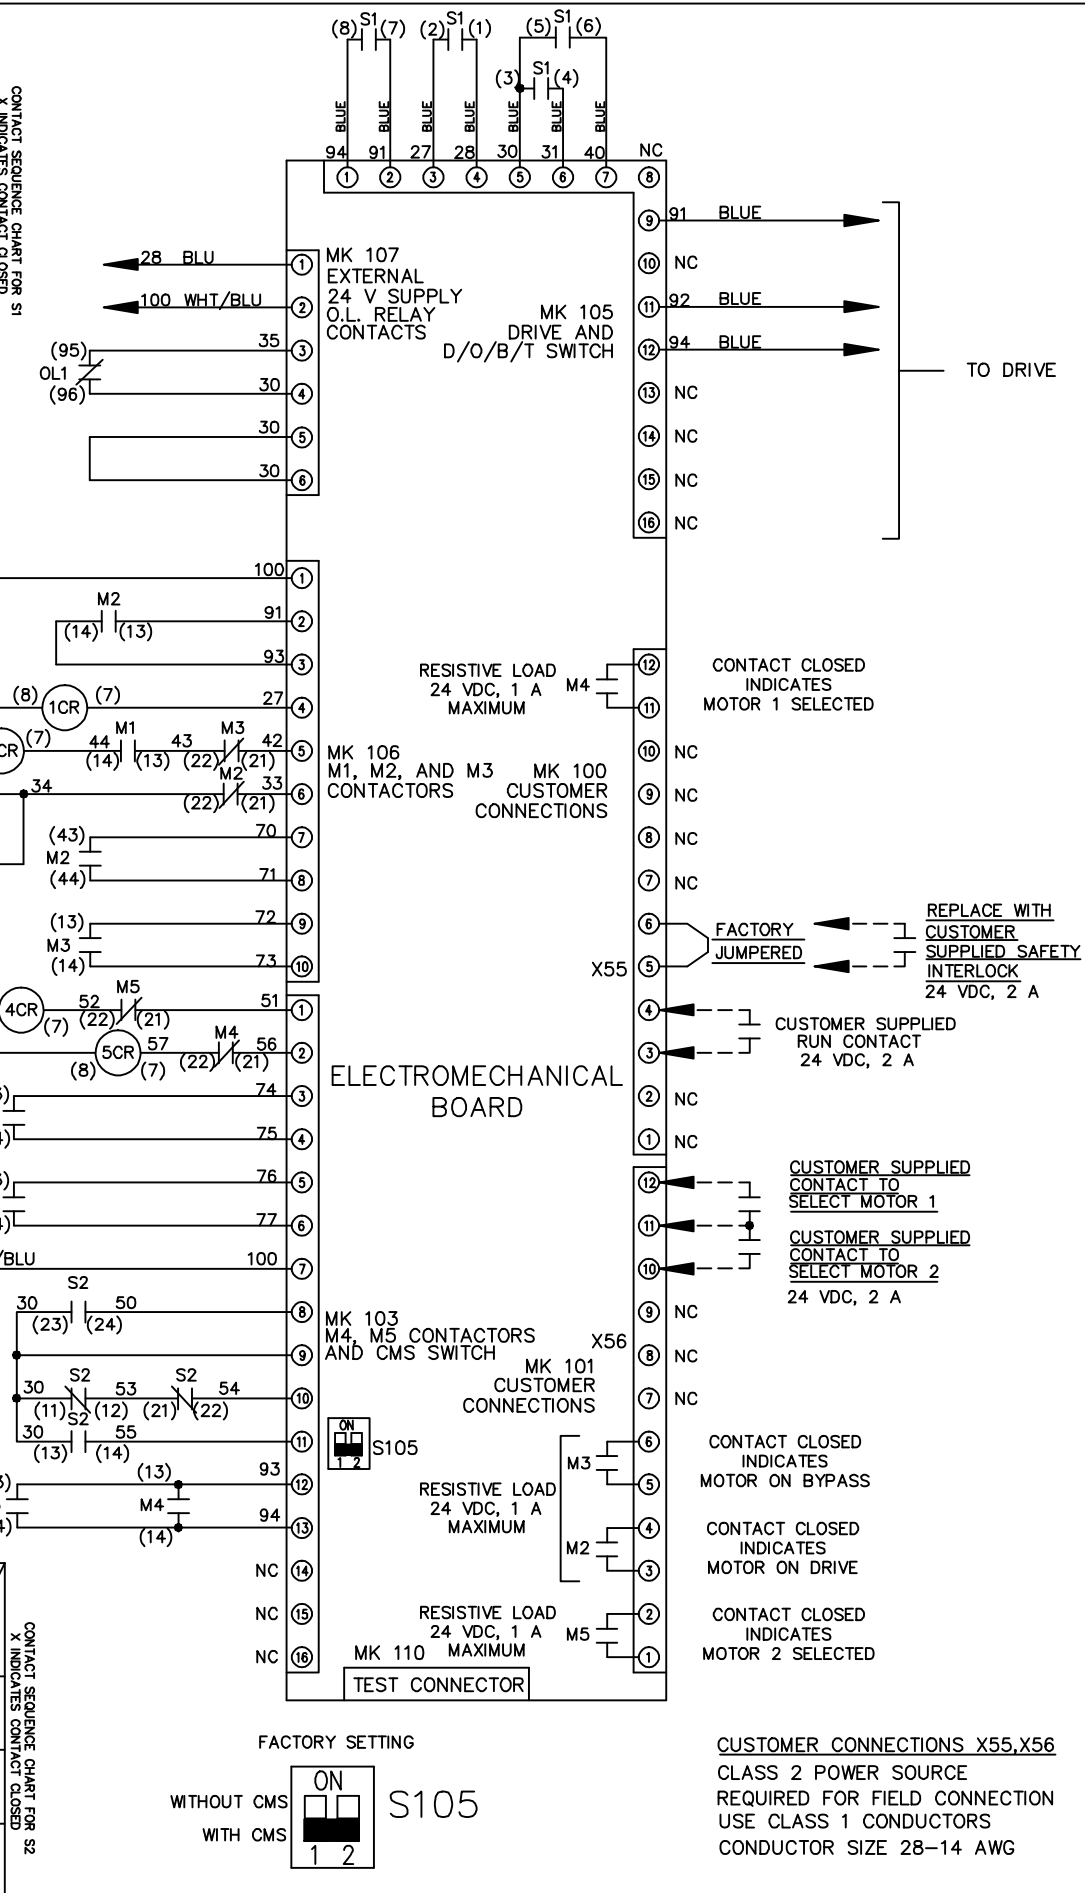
CONTACT SEQUENCE CHART FOR S1
X INDICATES CONTACT CLOSED

(8) S1 (7)
(2) S1 (1)
(5) S1 (6)
(3) S1 (4)

BLUE BLUE BLUE BLUE BLUE BLUE BLUE

94 91 27 28 30 31 40 NC
1 2 3 4 5 6 7 8

9 91 BLUE
10 NC
11 92 BLUE
12 94 BLUE
13 NC
14 NC
15 NC
16 NC

TO DRIVE

28 BLU
100 WHT/BLU

MK 107
EXTERNAL
24 V SUPPLY
O.L. RELAY
CONTACTS

MK 105
DRIVE AND
D/O/B/T SWITCH

(95)
OL1
(96)

35 3
30 4
30 5
30 6

100 1
M2
(14) (13)
91 2
93 3
(8) 1CR (7)
27 4
CR (7) 44 M1 43 M3 42
(14) (13) (22) (21) 5
M2
34 (22) (21) 33 6
(43)
M2
(44)
70 7
71 8
(13)
M3
(14)
72 9
73 10

MK 106
M1, M2, AND M3
CONTACTORS

MK 100
CUSTOMER
CONNECTIONS

RESISTIVE LOAD
24 VDC, 1 A
MAXIMUM
M4
12
11
CONTACT CLOSED
INDICATES
MOTOR 1 SELECTED

10 NC
9 NC
8 NC
7 NC
6
5
X55
FACTORY
JUMPERED
REPLACE WITH
CUSTOMER
SUPPLIED SAFETY
INTERLOCK
24 VDC, 2 A
4
3
CUSTOMER SUPPLIED
RUN CONTACT
24 VDC, 2 A
2 NC
1 NC

4CR M5
(7) 52 (22) (21) 51 1
5CR 57 M4 56
(8) (7) (22) (21) 2
74 3
75 4
76 5
77 6
/BLU 100 7

ELECTROMECHANICAL
BOARD

S2
30 50
(23) (24) 8
9
30 S2 53 S2 54
(11) S2 (12) (21) (22) 10
30 55
(13) (14) 11
(13) 93 12
M4
(14) 94 13
NC 14
NC 15
NC 16

MK 103
M4, M5 CONTACTORS
AND CMS SWITCH

X56
MK 101
CUSTOMER
CONNECTIONS

ON
1 2
S105

12
11
10
CUSTOMER SUPPLIED
CONTACT TO
SELECT MOTOR 1
CUSTOMER SUPPLIED
CONTACT TO
SELECT MOTOR 2
24 VDC, 2 A

9 NC
8 NC
7 NC

M3
6
5
CONTACT CLOSED
INDICATES
MOTOR ON BYPASS

RESISTIVE LOAD
24 VDC, 1 A
MAXIMUM

M2
4
3
CONTACT CLOSED
INDICATES
MOTOR ON DRIVE

RESISTIVE LOAD
24 VDC, 1 A
MAXIMUM
M5
2
1
CONTACT CLOSED
INDICATES
MOTOR 2 SELECTED

MK 110
TEST CONNECTOR

CONTACT SEQUENCE CHART FOR S2
X INDICATES CONTACT CLOSED

FACTORY SETTING
WITHOUT CMS
WITH CMS
ON
1 2
S105

CUSTOMER CONNECTIONS X55,X56
CLASS 2 POWER SOURCE
REQUIRED FOR FIELD CONNECTION
USE CLASS 1 CONDUCTORS
CONDUCTOR SIZE 28–14 AWG